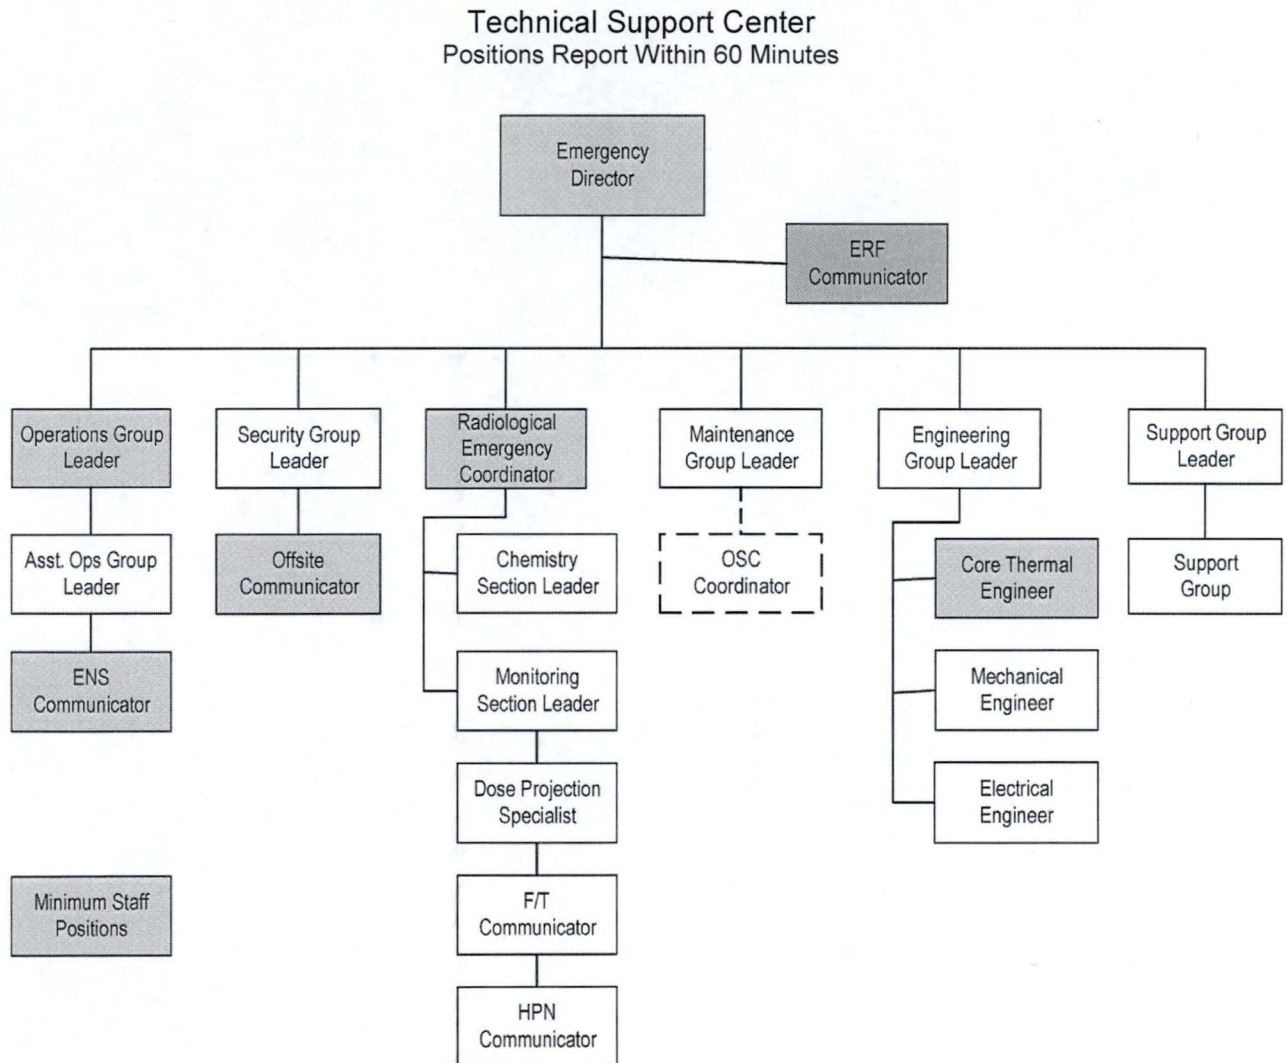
Technical Support Center
Positions Report Within 60 Minutes

Emergency Director

ERF Communicator

Operations Group Leader

Security Group Leader

Radiological Emergency Coordinator

Maintenance Group Leader

Engineering Group Leader

Support Group Leader

Asst. Ops Group Leader

Offsite Communicator

Chemistry Section Leader

OSC Coordinator

Core Thermal Engineer

Support Group

ENS Communicator

Monitoring Section Leader

Mechanical Engineer

Dose Projection Specialist

Electrical Engineer

Minimum Staff Positions

F/T Communicator

HPN Communicator